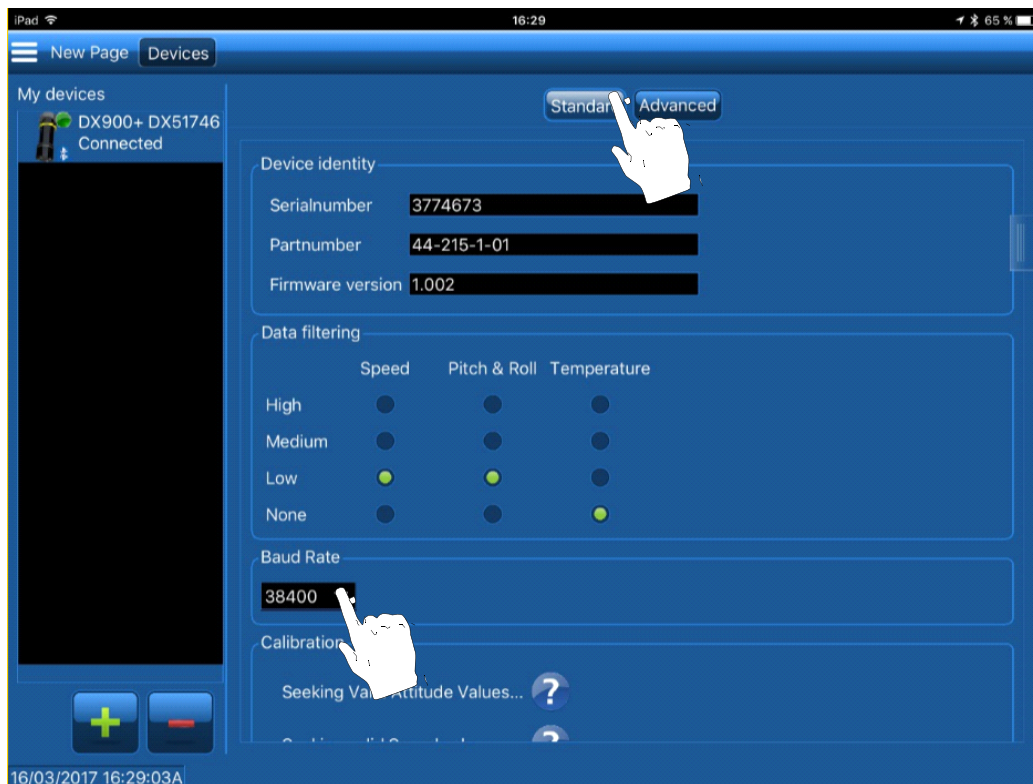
iPad
16:29
65 %

New Page Devices

My devices
DX900+ DX51746
Connected

Standar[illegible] Advanced

Device identity
Serialnumber 3774673
Partnumber 44-215-1-01
Firmware version 1.002

Data filtering

| | Speed | Pitch & Roll | Temperature |
|---|---|---|---|
| High | | | |
| Medium | | | |
| Low | | | |
| None | | | |

Baud Rate
38400

Calibration
Seeking Va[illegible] Attitude Values...
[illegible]

16/03/2017 16:29:03A